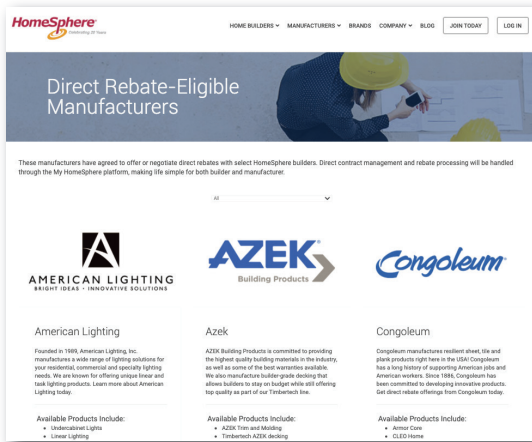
HomeSphere
Celebrating 20 Years

HOME BUILDERS MANUFACTURERS BRANDS COMPANY BLOG JOIN TODAY LOG IN

Direct Rebate-Eligible Manufacturers

These manufacturers have agreed to offer or negotiate direct rebates with select HomeSphere builders. Direct contract management and rebate processing will be handled through the My HomeSphere platform, making life simple for both builder and manufacturer.

All

AMERICAN LIGHTING
BRIGHT IDEAS • INNOVATIVE SOLUTIONS

AZEK
Building Products

Congoleum

American Lighting

Founded in 1989, American Lighting, Inc. manufactures a wide range of lighting solutions for your residential, commercial and specialty lighting needs. We are known for offering unique linear and task lighting products. Learn more about American Lighting today.

Available Products Include:
• Undercabinet Lights
• Linear Lighting

Azek

AZEK Building Products is committed to providing the highest quality building materials in the industry, as well as some of the best warranties available. We also manufacture builder-grade decking that allows builders to stay on budget while still offering top quality as part of our Timbertech line.

Available Products Include:
• AZEK Trim and Molding
• Timbertech AZEK decking

Congoleum

Congoleum manufactures resilient sheet, tile and plank products right here in the USA! Congoleum has a long history of supporting American jobs and American workers. Since 1886, Congoleum has been committed to developing innovative products. Get direct rebate offerings from Congoleum today.

Available Products Include:
• Armor Core
• CLEO Home